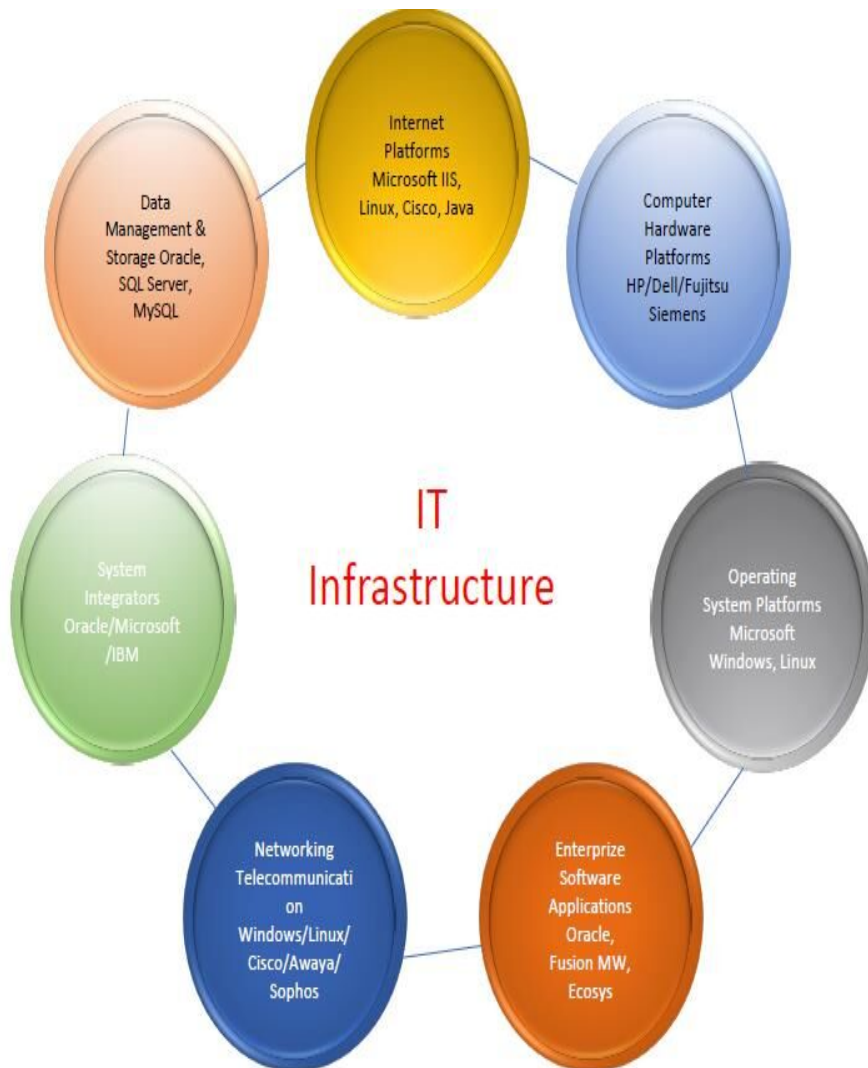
Internet Platforms Microsoft IIS, Linux, Cisco, Java

Computer Hardware Platforms HP/Dell/Fujitsu Siemens

Operating System Platforms Microsoft Windows, Linux

Enterprize Software Applications Oracle, Fusion MW, Ecosys

Networking Telecommunication Windows/Linux/ Cisco/Awaya/ Sophos

System Integrators Oracle/Microsoft /IBM

Data Management & Storage Oracle, SQL Server, MySQL

IT Infrastructure